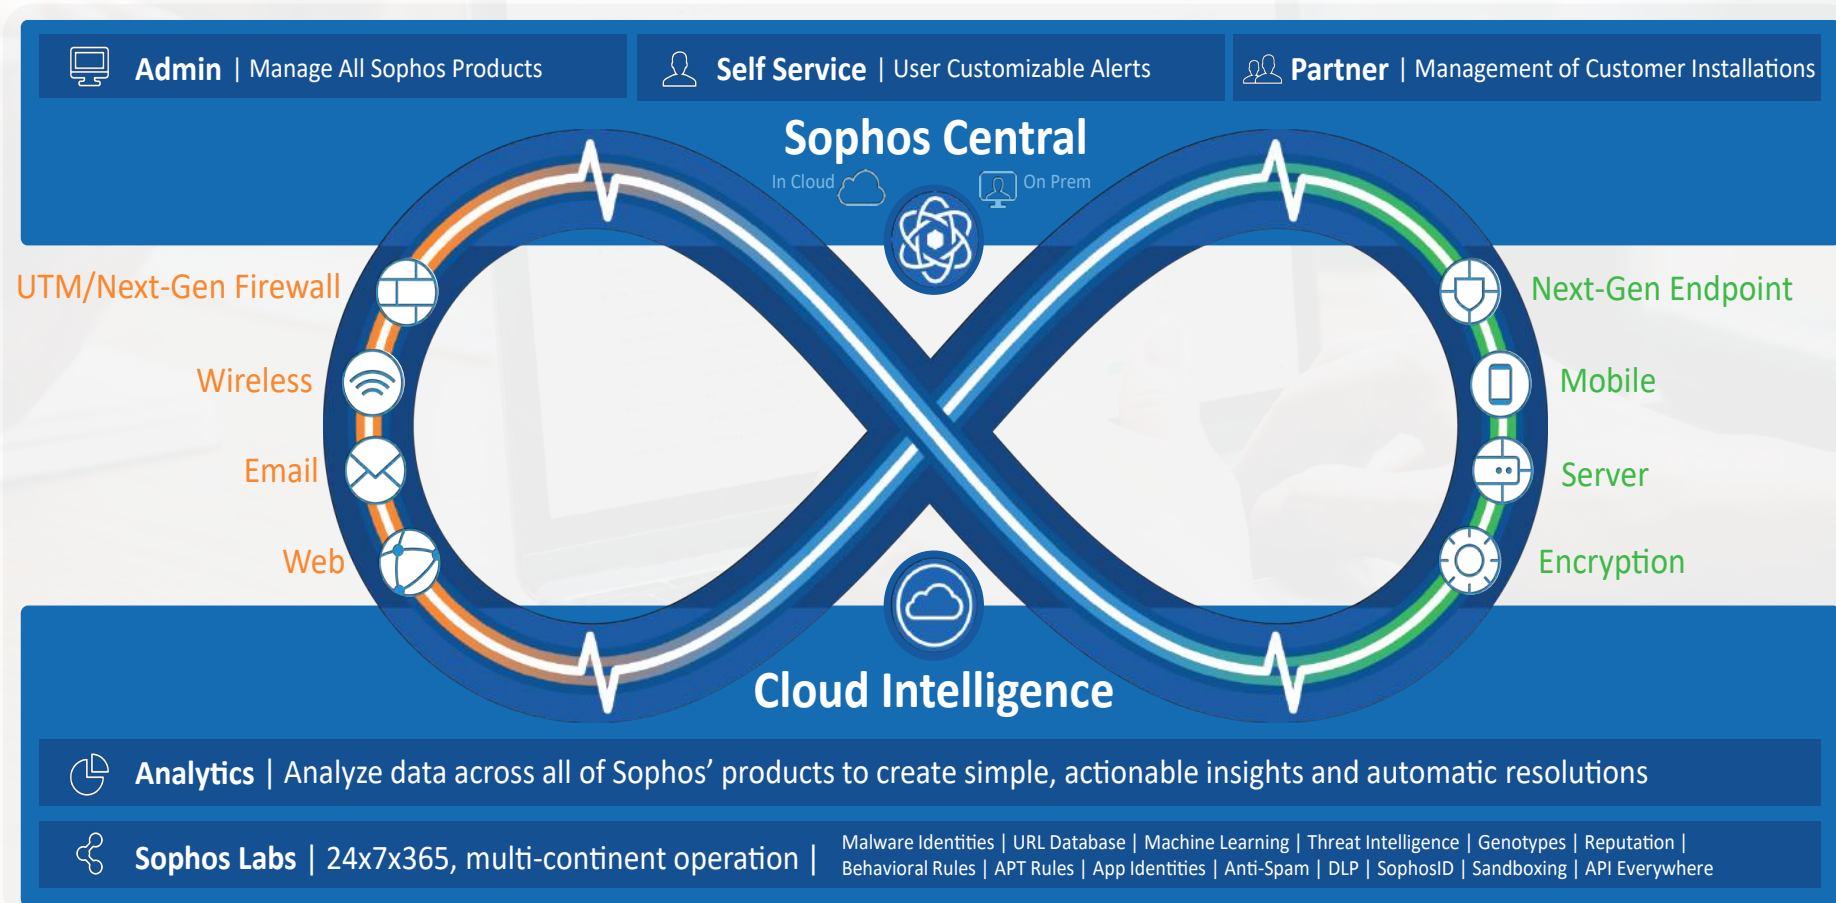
Admin | Manage All Sophos Products

Self Service | User Customizable Alerts

Partner | Management of Customer Installations

Sophos Central

In Cloud

On Prem

UTM/Next-Gen Firewall

Wireless

Email

Web

Next-Gen Endpoint

Mobile

Server

Encryption

Cloud Intelligence

Analytics | Analyze data across all of Sophos' products to create simple, actionable insights and automatic resolutions

Sophos Labs | 24x7x365, multi-continent operation |

Malware Identities | URL Database | Machine Learning | Threat Intelligence | Genotypes | Reputation | Behavioral Rules | APT Rules | App Identities | Anti-Spam | DLP | SophosID | Sandboxing | API Everywhere